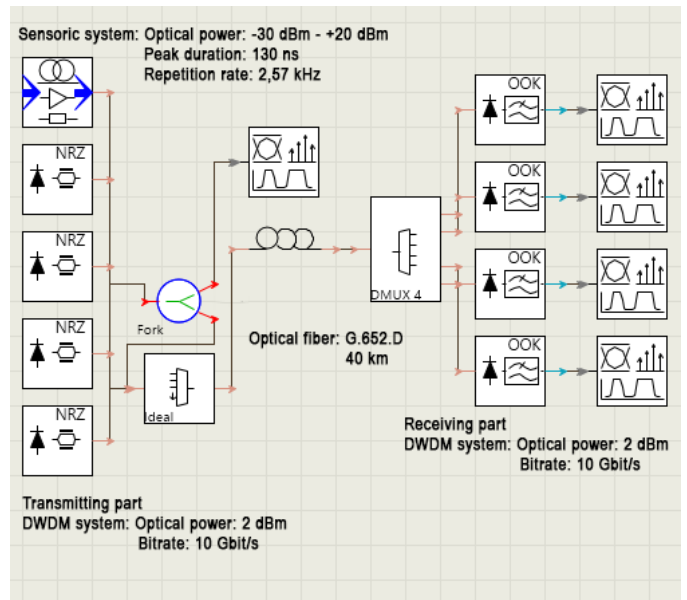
Sensoric system: Optical power: -30 dBm - +20 dBm
Peak duration: 130 ns
Repetition rate: 2,57 kHz

NRZ

NRZ

NRZ

NRZ

Fork

Ideal

Optical fiber: G.652.D
40 km

DMUX 4

OOK

OOK

OOK

OOK

Receiving part
DWDM system: Optical power: 2 dBm
Bitrate: 10 Gbit/s

Transmitting part
DWDM system: Optical power: 2 dBm
Bitrate: 10 Gbit/s